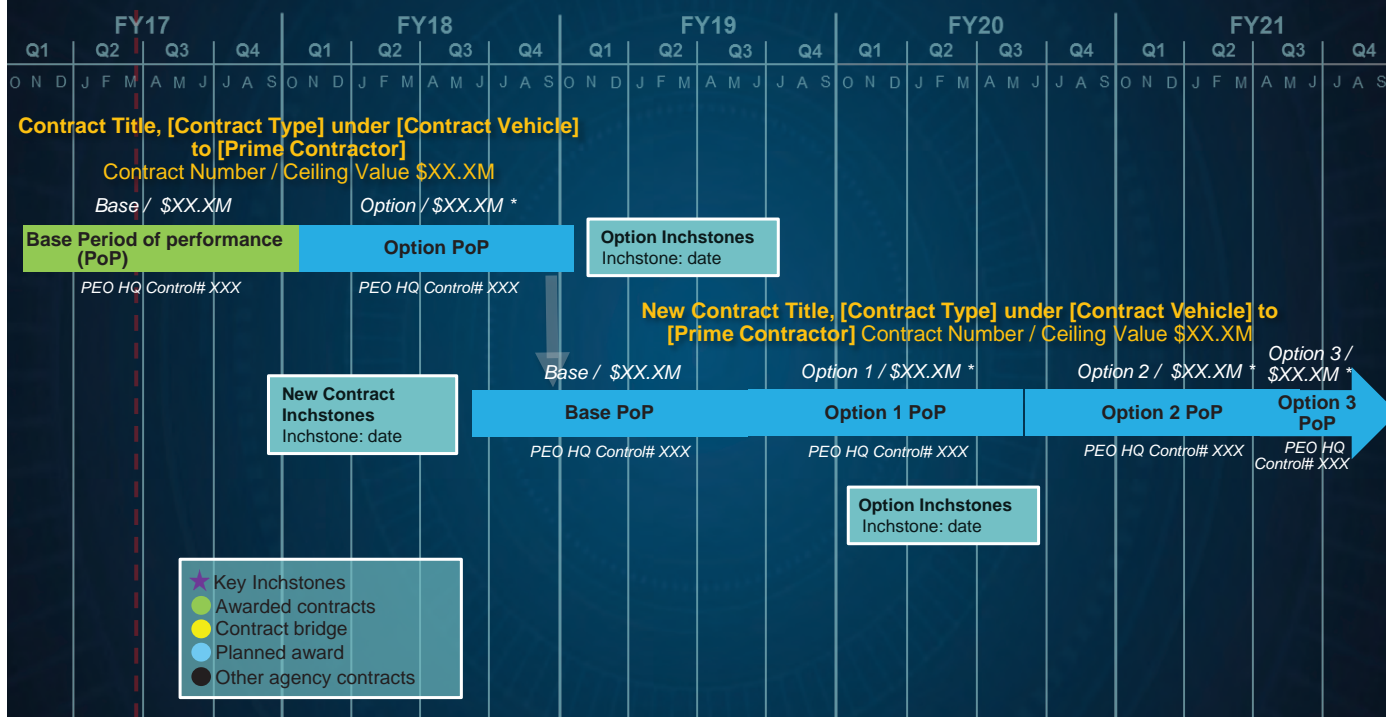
| FY17 | | | | FY18 | | | | FY19 | | | | FY20 | | | | FY21 | | | |
|---|---|---|---|---|---|---|---|---|---|---|---|---|---|---|---|---|---|---|---|
| Q1 | Q2 | Q3 | Q4 | Q1 | Q2 | Q3 | Q4 | Q1 | Q2 | Q3 | Q4 | Q1 | Q2 | Q3 | Q4 | Q1 | Q2 | Q3 | Q4 |
| O N D | J F M | A M J | J A S | O N D | J F M | A M J | J A S | O N D | J F M | A M J | J A S | O N D | J F M | A M J | J A S | O N D | J F M | A M J | J A S |

Contract Title, [Contract Type] under [Contract Vehicle] to [Prime Contractor]
Contract Number / Ceiling Value $XX.XM

Base / $XX.XM

Option / $XX.XM *

Base Period of performance (PoP)

Option PoP

Option Inchstones
Inchstone: date

PEO HQ Control# XXX

PEO HQ Control# XXX

New Contract Title, [Contract Type] under [Contract Vehicle] to [Prime Contractor] Contract Number / Ceiling Value $XX.XM

New Contract Inchstones
Inchstone: date

Base / $XX.XM

Option 1 / $XX.XM *

Option 2 / $XX.XM *

Option 3 / $XX.XM *

Base PoP

Option 1 PoP

Option 2 PoP

Option 3 PoP

PEO HQ Control# XXX

PEO HQ Control# XXX

PEO HQ Control# XXX

PEO HQ Control# XXX

Option Inchstones
Inchstone: date

Key Inchstones
Awarded contracts
Contract bridge
Planned award
Other agency contracts